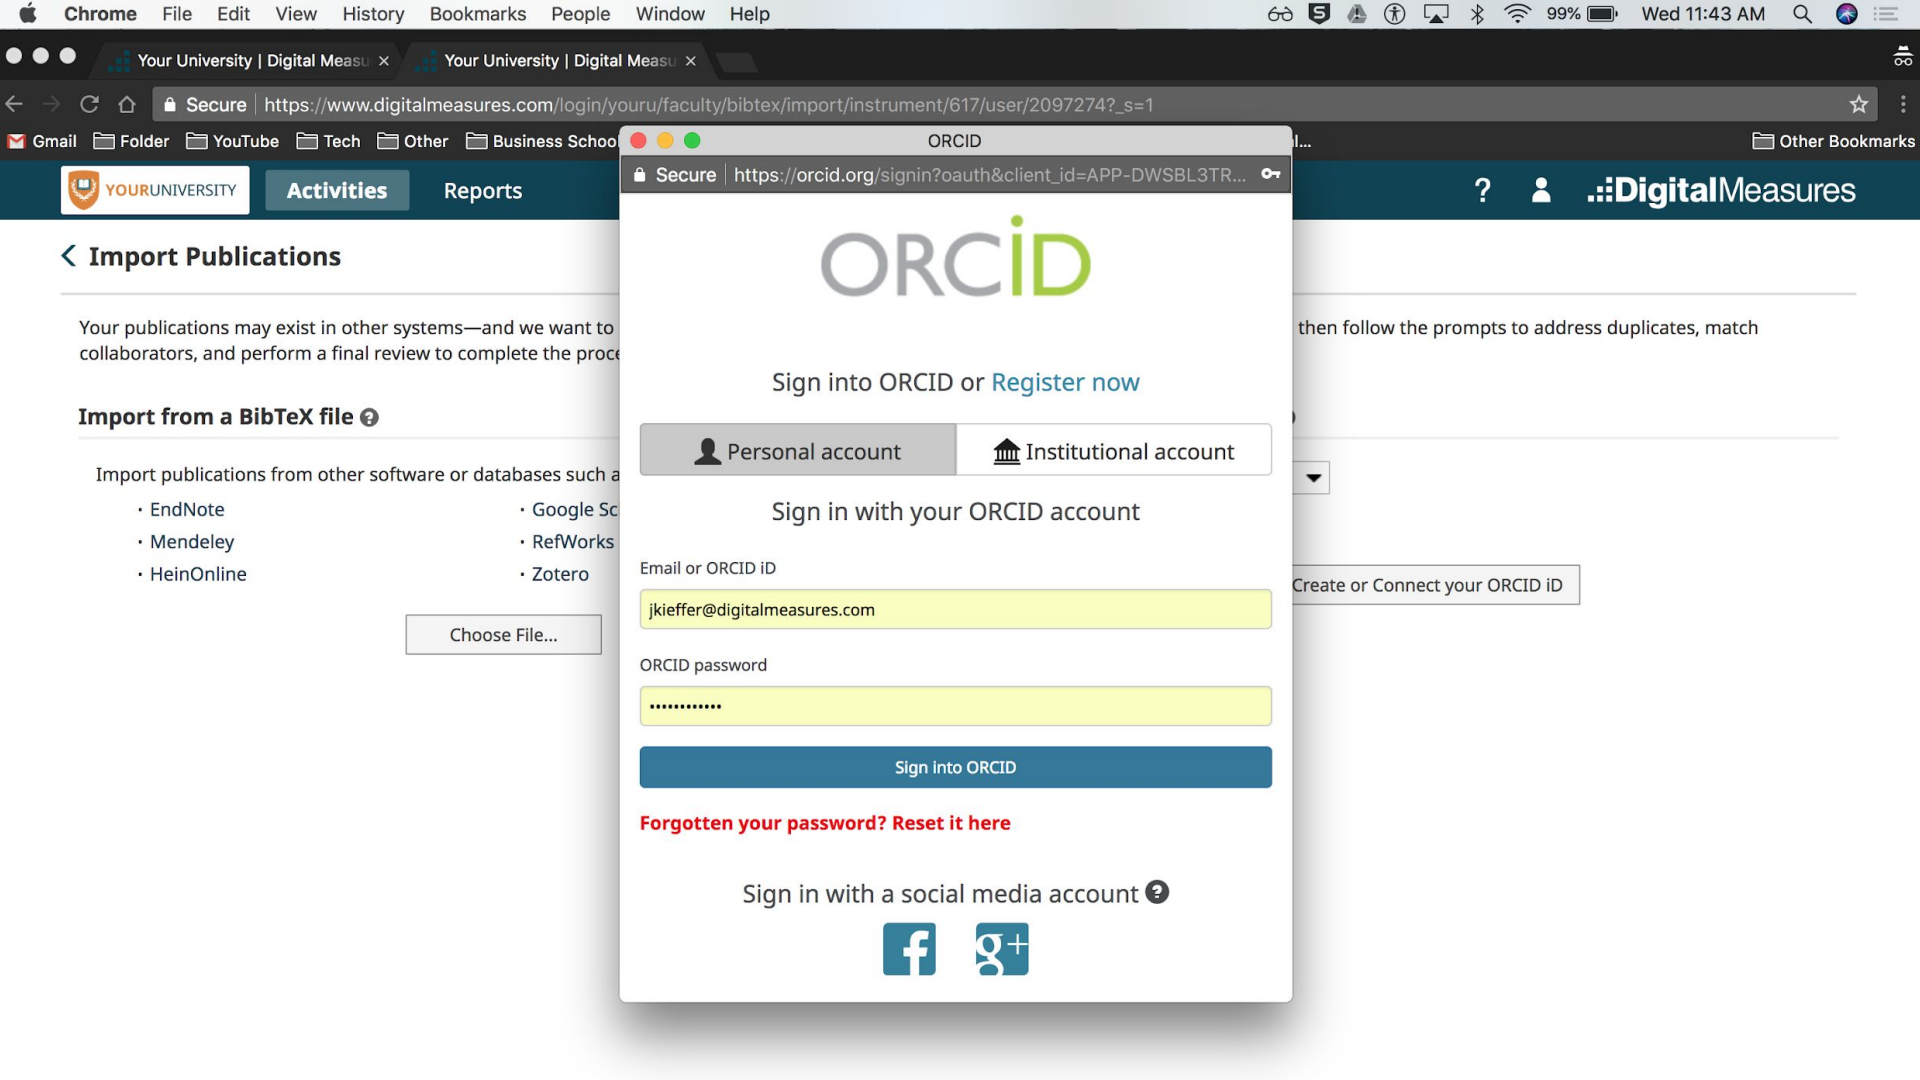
Chrome File Edit View History Bookmarks People Window Help

99% Wed 11:43 AM

Your University | Digital Measu ×

Your University | Digital Measu ×

Secure https://www.digitalmeasures.com/login/youru/faculty/bibtex/import/instrument/617/user/2097274?_s=1

Gmail Folder YouTube Tech Other Business Schoo l... Other Bookmarks

YOURUNIVERSITY Activities Reports

? .:DigitalMeasures

Import Publications

Your publications may exist in other systems—and we want to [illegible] then follow the prompts to address duplicates, match collaborators, and perform a final review to complete the proc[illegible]

Import from a BibTeX file

Import publications from other software or databases such a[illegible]

· EndNote
· Mendeley
· HeinOnline
· Google Sc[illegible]
· RefWorks
· Zotero

Choose File...

Create or Connect your ORCID iD

ORCID

Secure https://orcid.org/signin?oauth&client_id=APP-DWSBL3TR...

ORCID

Sign into ORCID or Register now

Personal account

Institutional account

Sign in with your ORCID account

Email or ORCID iD

jkieffer@digitalmeasures.com

ORCID password

············

Sign into ORCID

Forgotten your password? Reset it here

Sign in with a social media account

g+